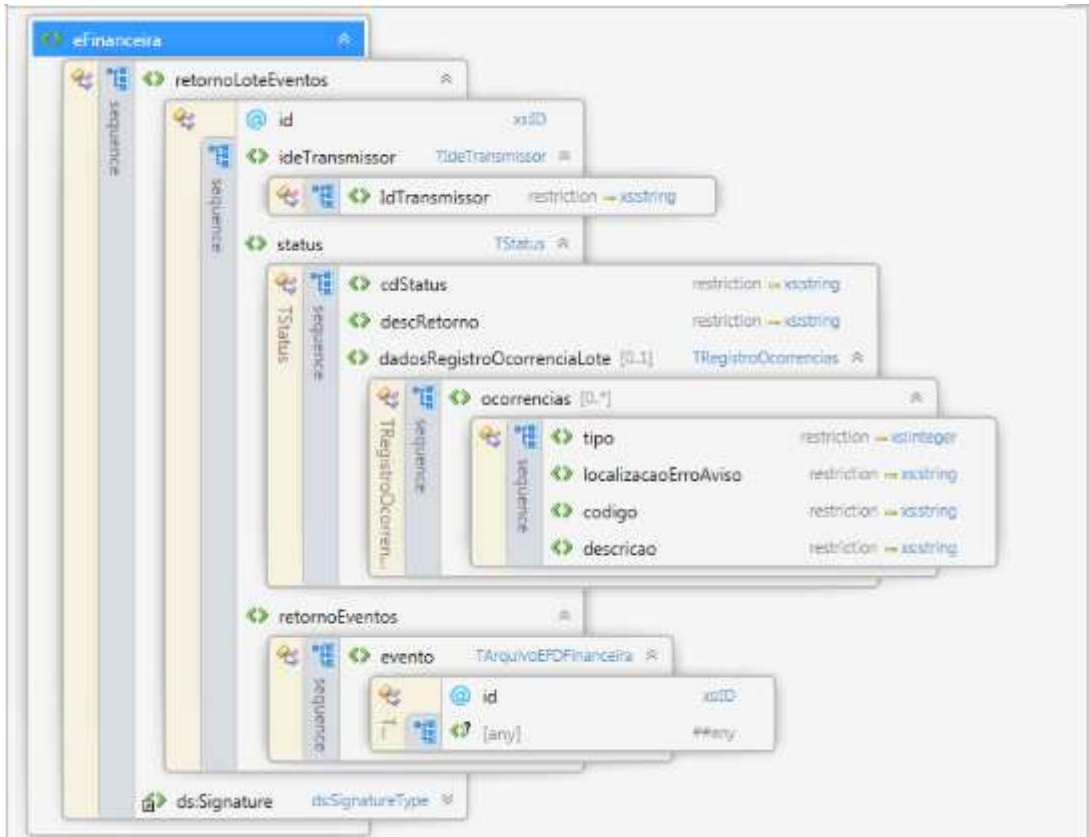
eFinanceira
sequence
retornoLoteEventos
id xs:ID
sequence
ideTransmissor TIdeTransmissor
IdTransmissor restriction → xs:string
status TStatus
TStatus
sequence
cdStatus restriction → xs:string
descRetorno restriction → xs:string
dadosRegistroOcorrenciaLote [0..1] TRegistroOcorrencias
TRegistroOcorren...
sequence
ocorrencias [0..*]
sequence
tipo restriction → xs:integer
localizacaoErroAviso restriction → xs:string
codigo restriction → xs:string
descricao restriction → xs:string
retornoEventos
sequence
evento TArquivoEFDFinanceira
id xs:ID
T...
[any] ##any
ds:Signature ds:SignatureType